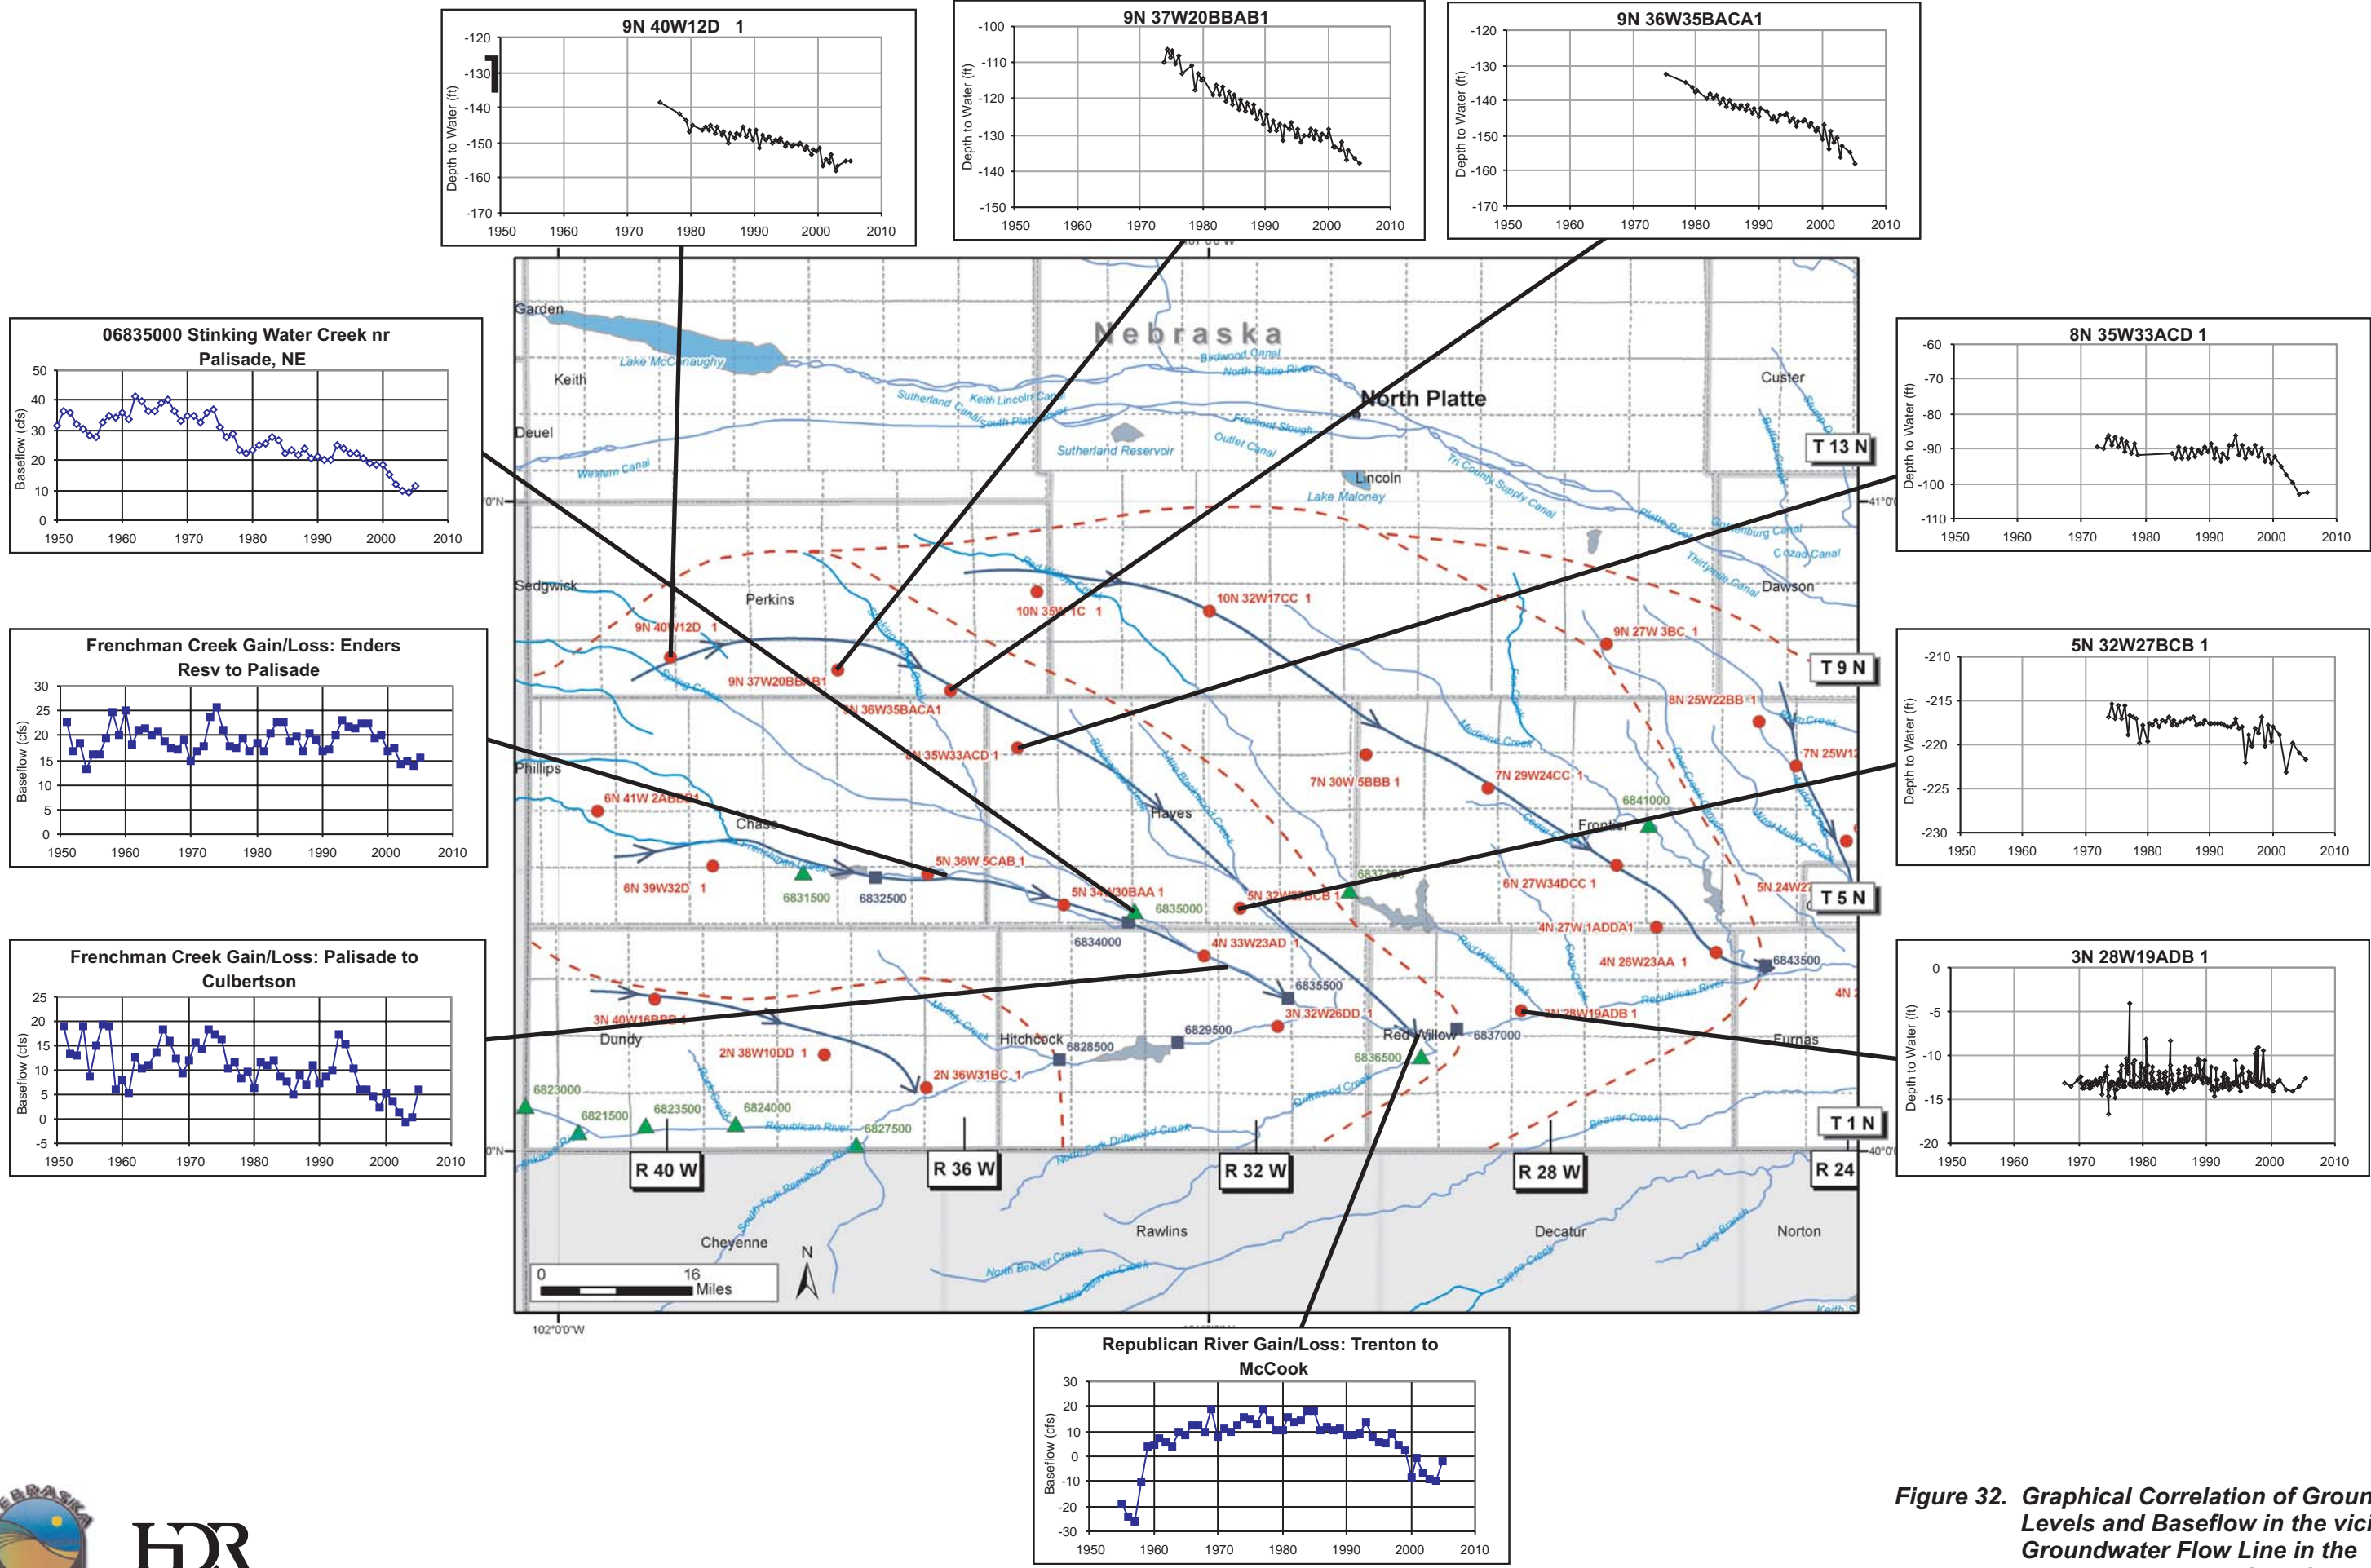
9N 40W12D 1

-120, -130, -140, -150, -160, -170
Depth to Water (ft)
1950 1960 1970 1980 1990 2000 2010

9N 37W20BBAB1

-100, -110, -120, -130, -140, -150
Depth to Water (ft)
1950 1960 1970 1980 1990 2000 2010

9N 36W35BACA1

-120, -130, -140, -150, -160, -170
Depth to Water (ft)
1950 1960 1970 1980 1990 2000 2010

06835000 Stinking Water Creek nr Palisade, NE

50, 40, 30, 20, 10, 0
Baseflow (cfs)
1950 1960 1970 1980 1990 2000 2010

8N 35W33ACD 1

-60, -70, -80, -90, -100, -110
Depth to Water (ft)
1950 1960 1970 1980 1990 2000 2010

Frenchman Creek Gain/Loss: Enders Resv to Palisade

30, 25, 20, 15, 10, 5, 0
Baseflow (cfs)
1950 1960 1970 1980 1990 2000 2010

5N 32W27BCB 1

-210, -215, -220, -225, -230
Depth to Water (ft)
1950 1960 1970 1980 1990 2000 2010

Frenchman Creek Gain/Loss: Palisade to Culbertson

25, 20, 15, 10, 5, 0, -5
Baseflow (cfs)
1950 1960 1970 1980 1990 2000 2010

3N 28W19ADB 1

0, -5, -10, -15, -20
Depth to Water (ft)
1950 1960 1970 1980 1990 2000 2010

Republican River Gain/Loss: Trenton to McCook

30, 20, 10, 0, -10, -20, -30
Baseflow (cfs)
1950 1960 1970 1980 1990 2000 2010

Nebraska
Garden
Lake McConaughy
Keith
Deuel
Birdwood Canal
North Platte River
Sutherland Canal
Keith Lincoln Canal
South Platte
North Platte
Fremont Slough
Outlet Canal
Sutherland Reservoir
Western Canal
Lincoln
Lake Maloney
Tri County Supply Canal
Custer
T 13 N
Platte River
Gothenburg Canal
Cozad Canal
Thirtymile Canal
Dawson
Sedgwick
Perkins
10N 35W 1C 1
10N 32W17CC 1
9N 27W 3BC 1
9N 40W12D 1
9N 37W20BBAB1
9N 36W35BACA1
T 9 N
8N 25W22BB 1
8N 35W33ACD 1
7N 30W 5BBB 1
7N 29W24CC 1
7N 25W12
Medicine Creek
Phillips
6N 41W 2ABB 1
Chase
Hayes
Frontier
6841000
6N 39W32D 1
6831500
6832500
5N 36W 5CAB 1
5N 34W30BAA 1
6835000
5N 32W27BCB 1
6837000
6N 27W34DCC 1
5N 24W2
T 5 N
6834000
4N 33W23AD 1
4N 27W 1ADDA1
4N 26W23AA 1
6843500
6835500
3N 32W26DD 1
3N 28W19ADB 1
Republican River
4N
3N 40W16BBB 1
Dundy
2N 38W10DD 1
Hitchcock
6828500
6829500
Red Willow
6837000
6836500
Furnas
2N 36W31BC 1
6823000
6821500
6823500
6824000
Republican River
6827500
Driftwood Creek
Beaver Creek
T 1 N
R 40 W
R 36 W
R 32 W
R 28 W
R 24
North Fork Republican
South Fork Republican
Cheyenne
Rawlins
Decatur
Norton
North Beaver Creek
Little Beaver Creek
Sappa Creek
Long Branch
0 16 Miles
N
102°0'0"W
41°0'N
40°0'N

Figure 32. Graphical Correlation of Groun Levels and Baseflow in the vici Groundwater Flow Line in the

HDR